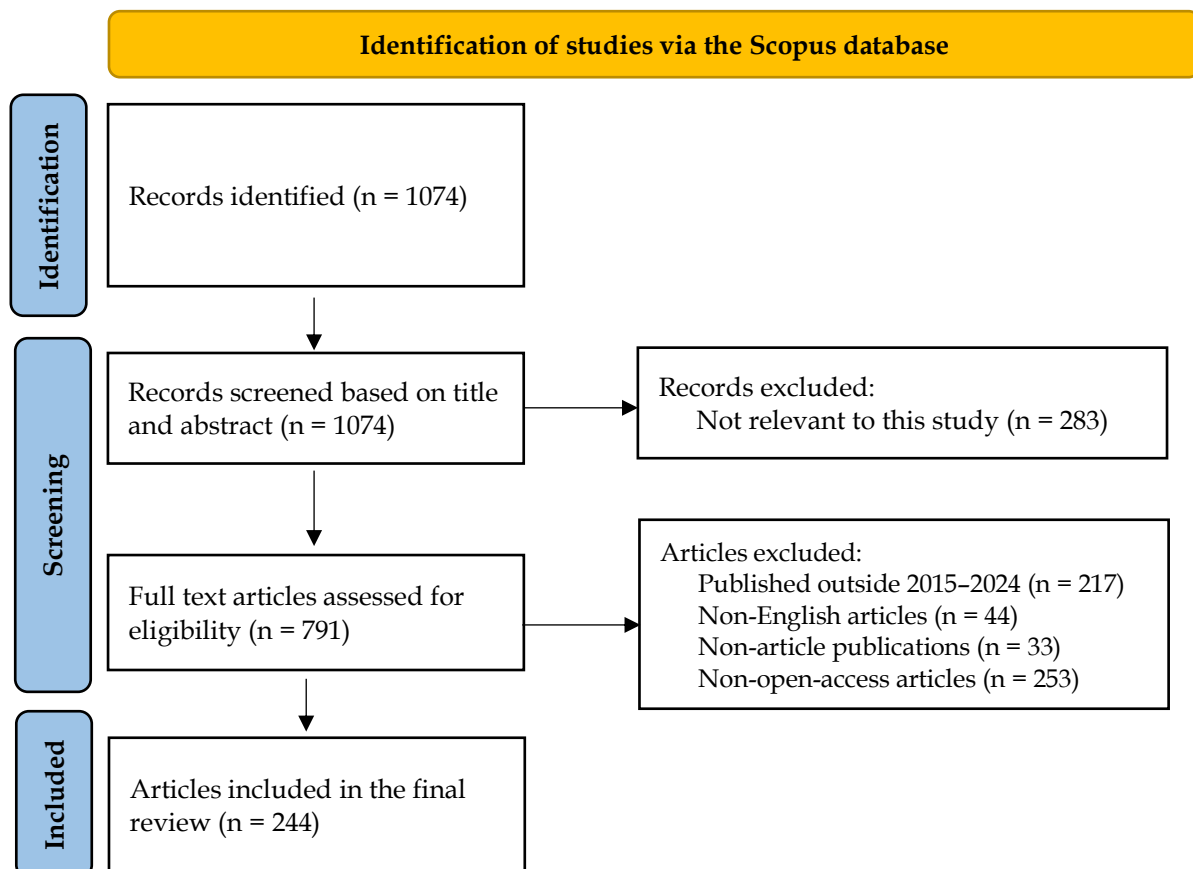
Identification of studies via the Scopus database

Identification

Records identified (n = 1074)

Screening

Records screened based on title and abstract (n = 1074)

Records excluded:
Not relevant to this study (n = 283)

Full text articles assessed for eligibility (n = 791)

Articles excluded:
Published outside 2015–2024 (n = 217)
Non-English articles (n = 44)
Non-article publications (n = 33)
Non-open-access articles (n = 253)

Included

Articles included in the final review (n = 244)